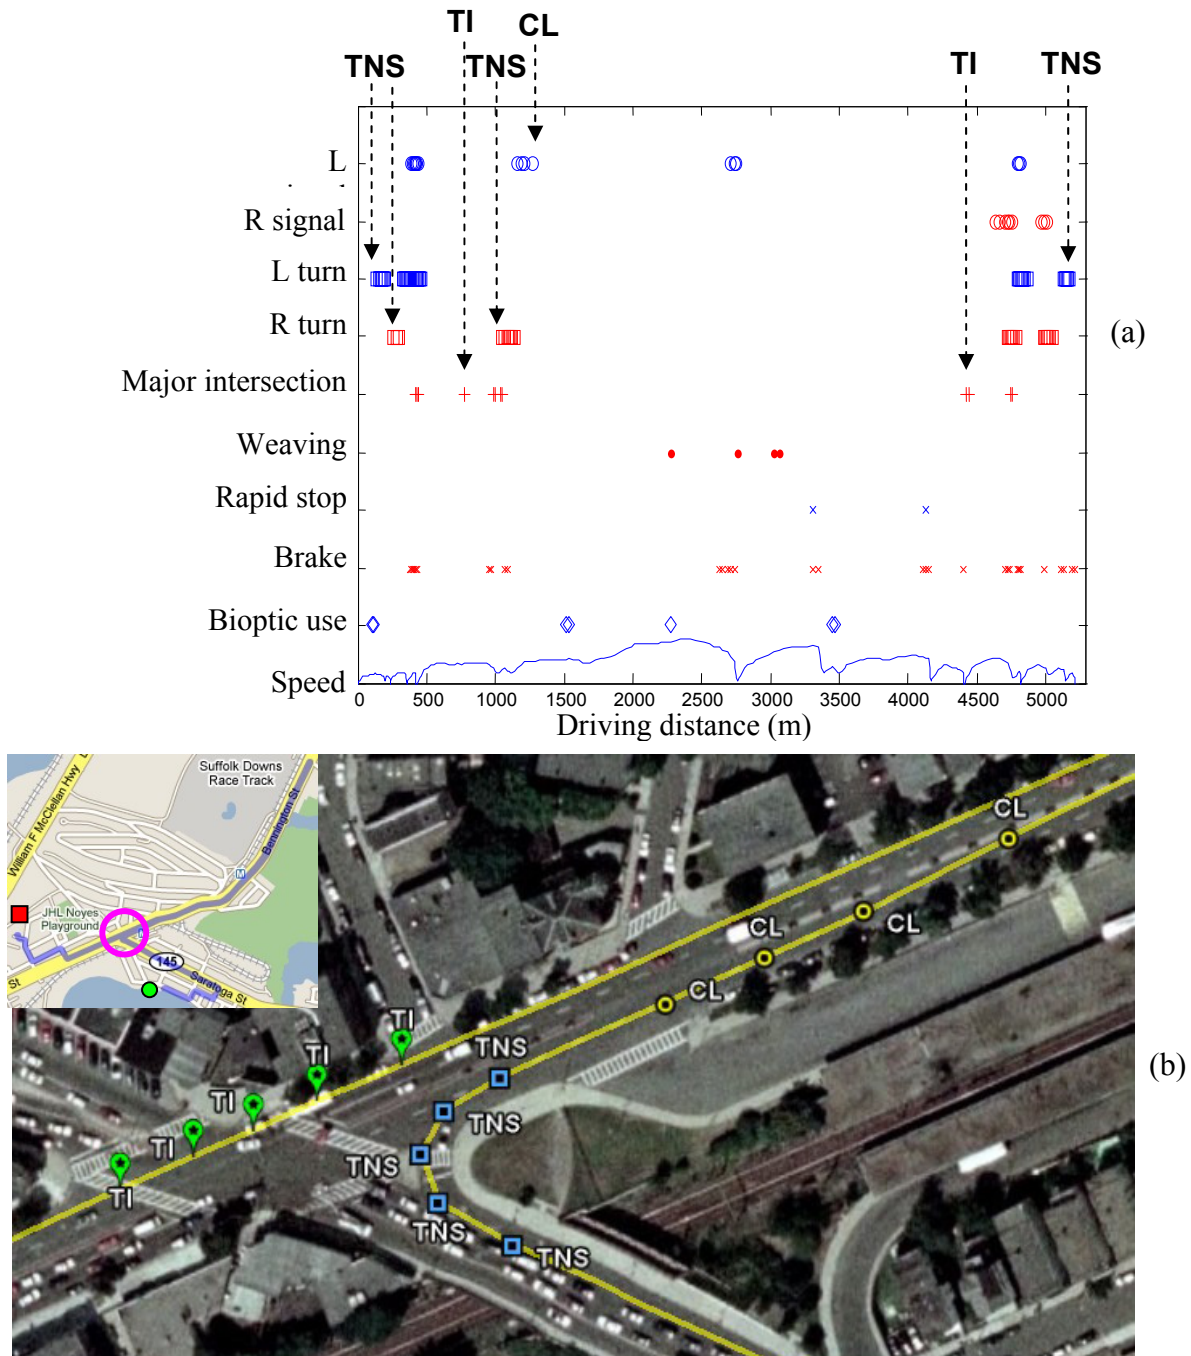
TI CL
TNS TNS TI TNS

L
R signal
L turn
R turn
Major intersection
Weaving
Rapid stop
Brake
Bioptic use
Speed

0 500 1000 1500 2000 2500 3000 3500 4000 4500 5000
Driving distance (m)

(a)

Suffolk Downs Race Track
William F McClellan Hwy
Bennington St
JHL Noyes Playground
145
Saratoga St
St

CL
CL
CL
CL
TI
TI
TI
TI
TI
TNS
TNS
TNS
TNS
TNS

(b)